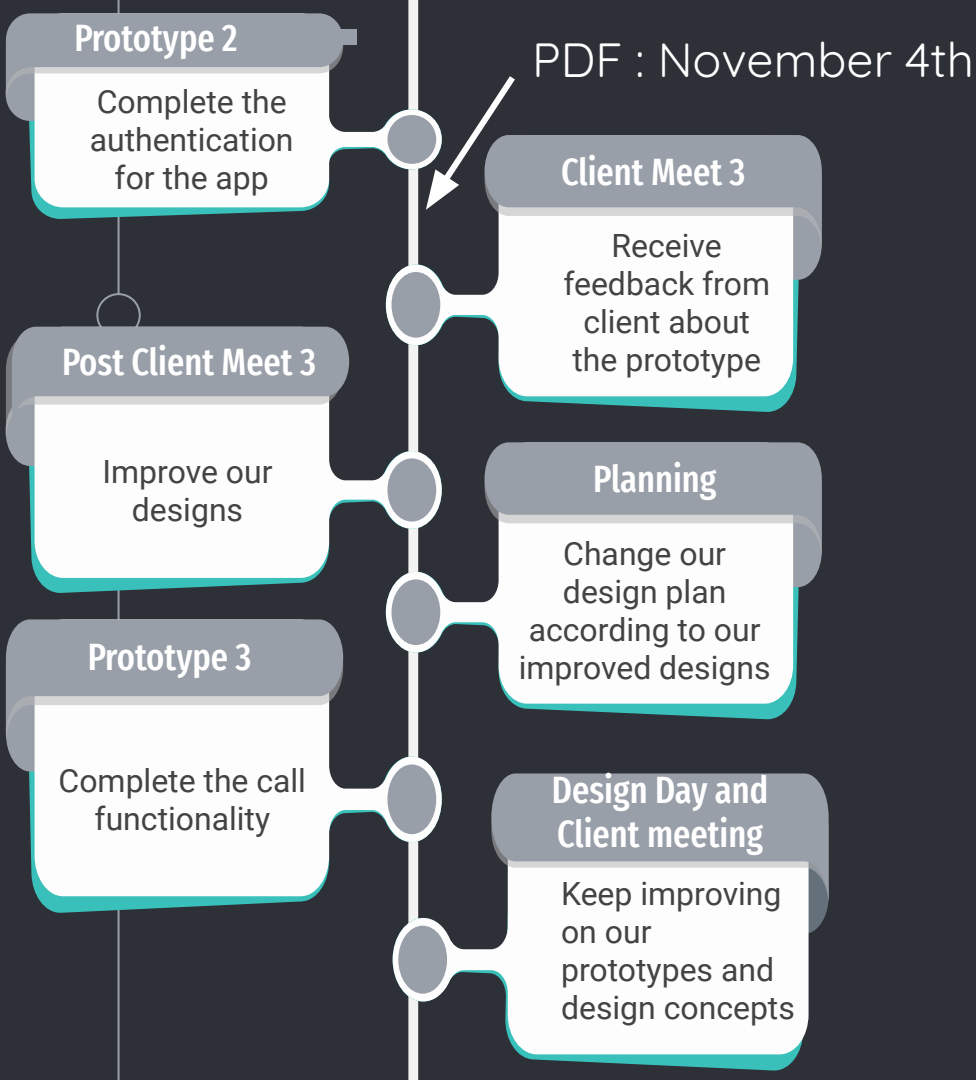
Prototype 2

Complete the authentication for the app

PDF : November 4th

Client Meet 3

Receive feedback from client about the prototype

Post Client Meet 3

Improve our designs

Planning

Change our design plan according to our improved designs

Prototype 3

Complete the call functionality

Design Day and Client meeting

Keep improving on our prototypes and design concepts